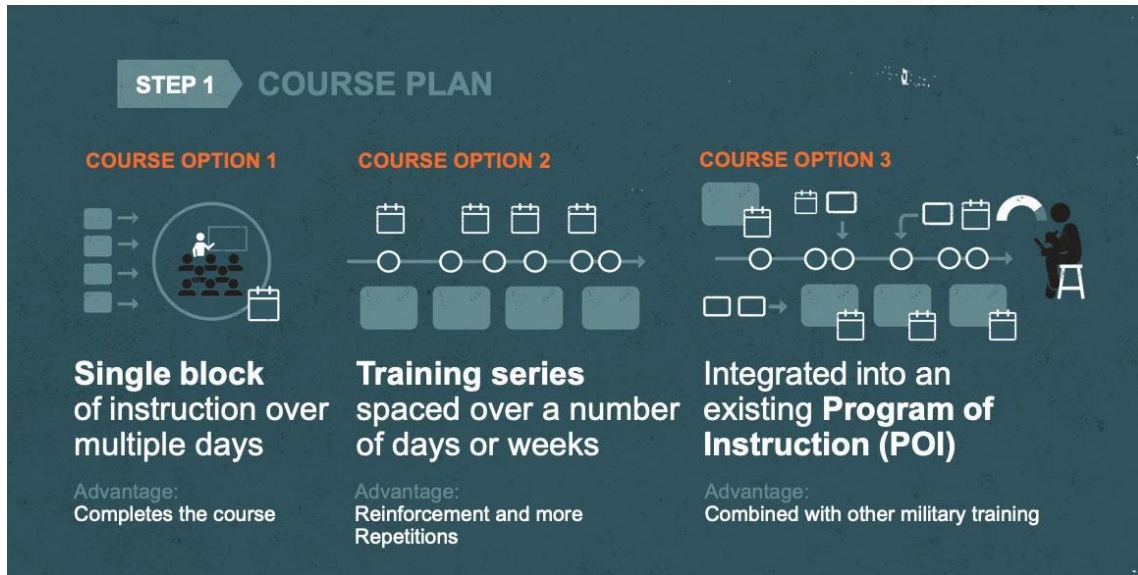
STEP 1 COURSE PLAN

COURSE OPTION 1

Single block of instruction over multiple days

Advantage:
Completes the course

COURSE OPTION 2

Training series spaced over a number of days or weeks

Advantage:
Reinforcement and more Repetitions

COURSE OPTION 3

Integrated into an existing Program of Instruction (POI)

Advantage:
Combined with other military training